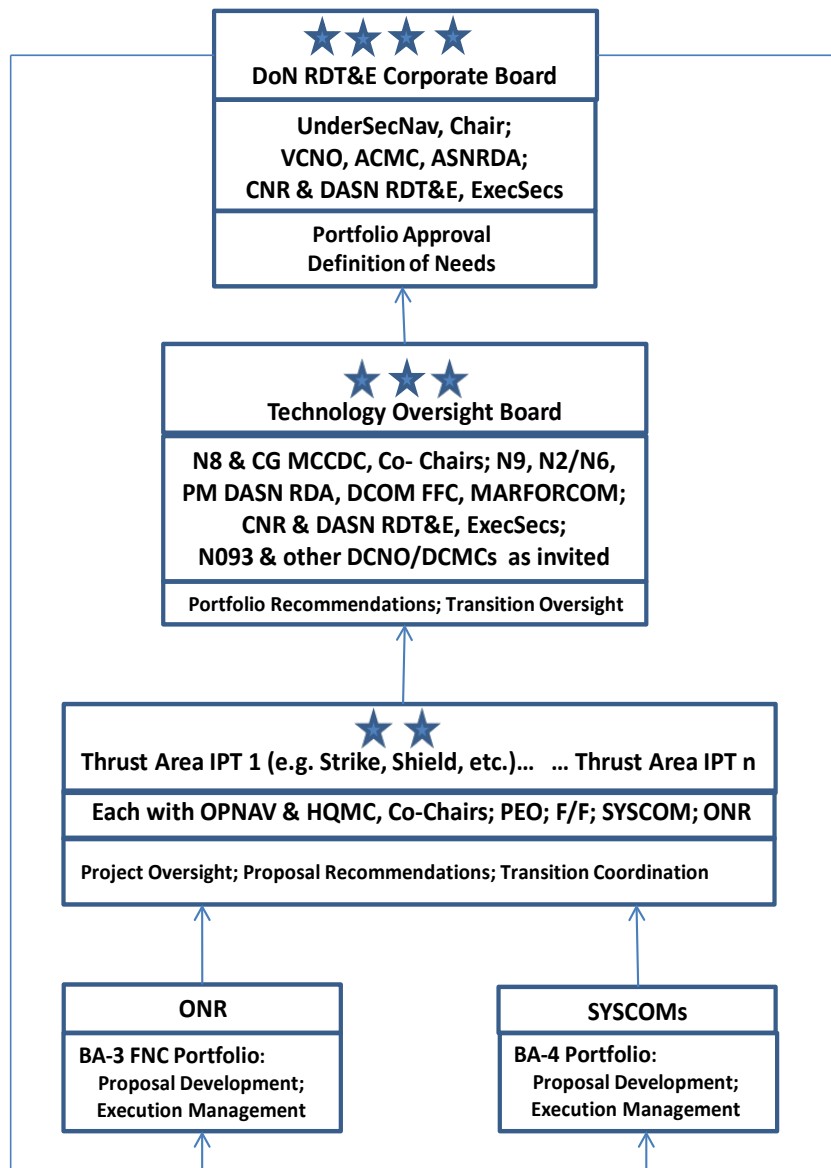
DoN RDT&E Corporate Board

UnderSecNav, Chair;
VCNO, ACMC, ASNRDA;
CNR & DASN RDT&E, ExecSecs

Portfolio Approval
Definition of Needs

Technology Oversight Board

N8 & CG MCCDC, Co- Chairs; N9, N2/N6,
PM DASN RDA, DCOM FFC, MARFORCOM;
CNR & DASN RDT&E, ExecSecs;
N093 & other DCNO/DCMCs as invited

Portfolio Recommendations; Transition Oversight

Thrust Area IPT 1 (e.g. Strike, Shield, etc.)… … Thrust Area IPT n

Each with OPNAV & HQMC, Co-Chairs; PEO; F/F; SYSCOM; ONR

Project Oversight; Proposal Recommendations; Transition Coordination

ONR

BA-3 FNC Portfolio:
Proposal Development;
Execution Management

SYSCOMs

BA-4 Portfolio:
Proposal Development;
Execution Management